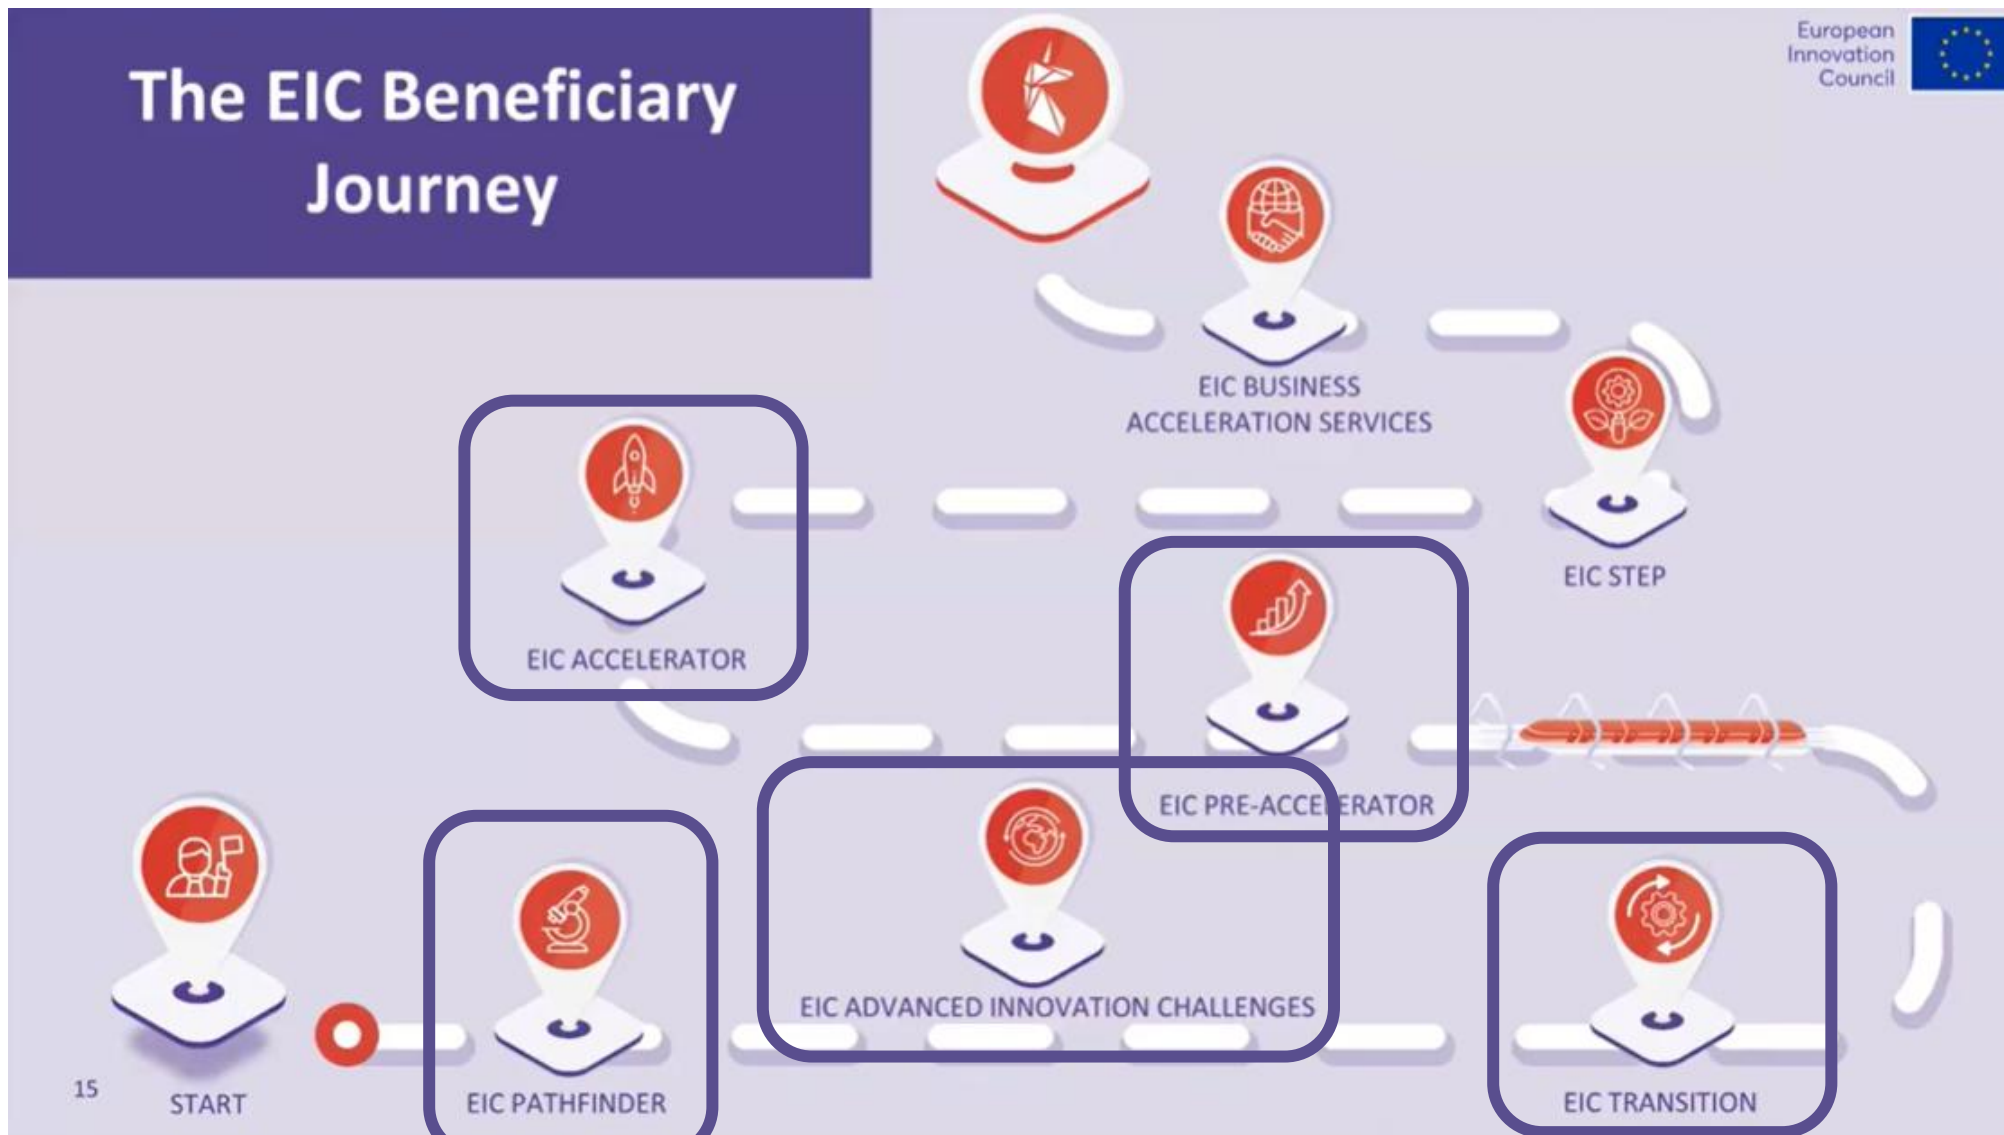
The EIC Beneficiary Journey

European Innovation Council

EIC BUSINESS ACCELERATION SERVICES

EIC ACCELERATOR

EIC STEP

EIC PRE-ACCE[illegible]ERATOR

EIC ADVANCED INNOVATION CHALLENGES

15

START

EIC PATHFINDER

EIC TRANSITION